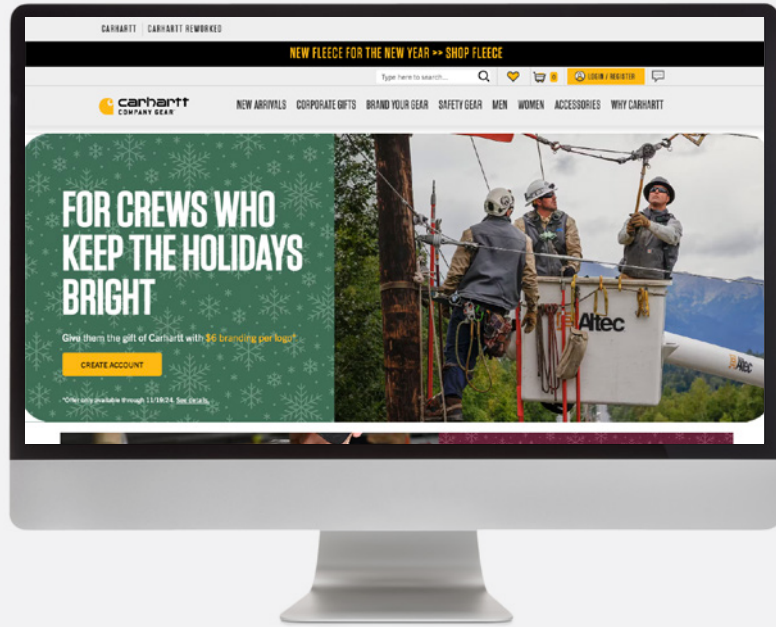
CARHARTT | CARHARTT REWORKED

NEW FLEECE FOR THE NEW YEAR >> SHOP FLEECE

Type here to search... 0 LOGIN / REGISTER

carhartt COMPANY GEAR

NEW ARRIVALS CORPORATE GIFTS BRAND YOUR GEAR SAFETY GEAR MEN WOMEN ACCESSORIES WHY CARHARTT

FOR CREWS WHO KEEP THE HOLIDAYS BRIGHT

Give them the gift of Carhartt with $6 branding per logo*

CREATE ACCOUNT

*Offer only available through 11/18/24. See details.

Altec

Altec